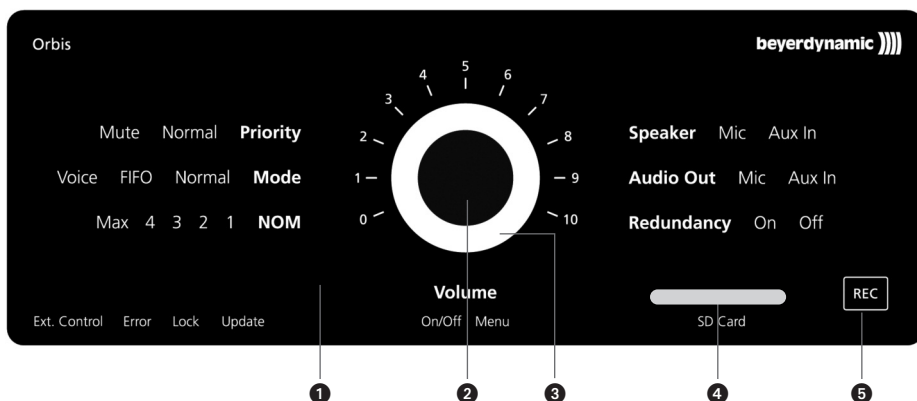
Orbis

beyerdynamic

Mute Normal **Priority**

Voice FIFO Normal **Mode**

Max 4 3 2 1 **NOM**

0 1 2 3 4 5 6 7 8 9 10

**Speaker** Mic Aux In

**Audio Out** Mic Aux In

**Redundancy** On Off

**Volume**

On/Off Menu

Ext. Control Error Lock Update

SD Card

REC

1 2 3 4 5